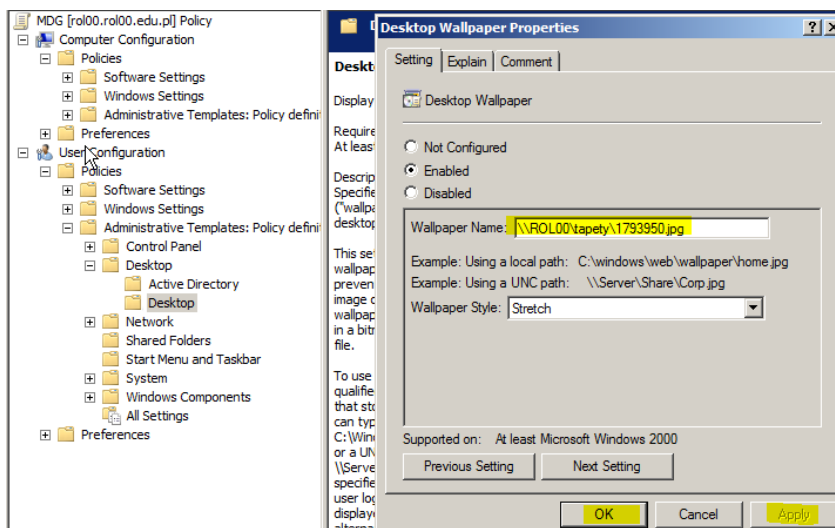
MDG [rol00.rol00.edu.pl] Policy
Computer Configuration
Policies
Software Settings
Windows Settings
Administrative Templates: Policy defini
Preferences
User Configuration
Policies
Software Settings
Windows Settings
Administrative Templates: Policy defini
Control Panel
Desktop
Active Directory
Desktop
Network
Shared Folders
Start Menu and Taskbar
System
Windows Components
All Settings
Preferences

Deskt
Display
Require
At least
Descrip
Specifie
("wallpa
desktop
This se
wallpap
preven
image c
wallpap
in a bitr
file.
To use
qualifie
that sto
can typ
C:\Wind
or a UN
\\Serve
specifie
user log
displaye

Desktop Wallpaper Properties
?
X
Setting
Explain
Comment
Desktop Wallpaper
Not Configured
Enabled
Disabled
Wallpaper Name: \\ROL00\tapety\1793950.jpg
Example: Using a local path: C:\windows\web\wallpaper\home.jpg
Example: Using a UNC path: \\Server\Share\Corp.jpg
Wallpaper Style: Stretch
Supported on: At least Microsoft Windows 2000
Previous Setting
Next Setting
OK
Cancel
Apply